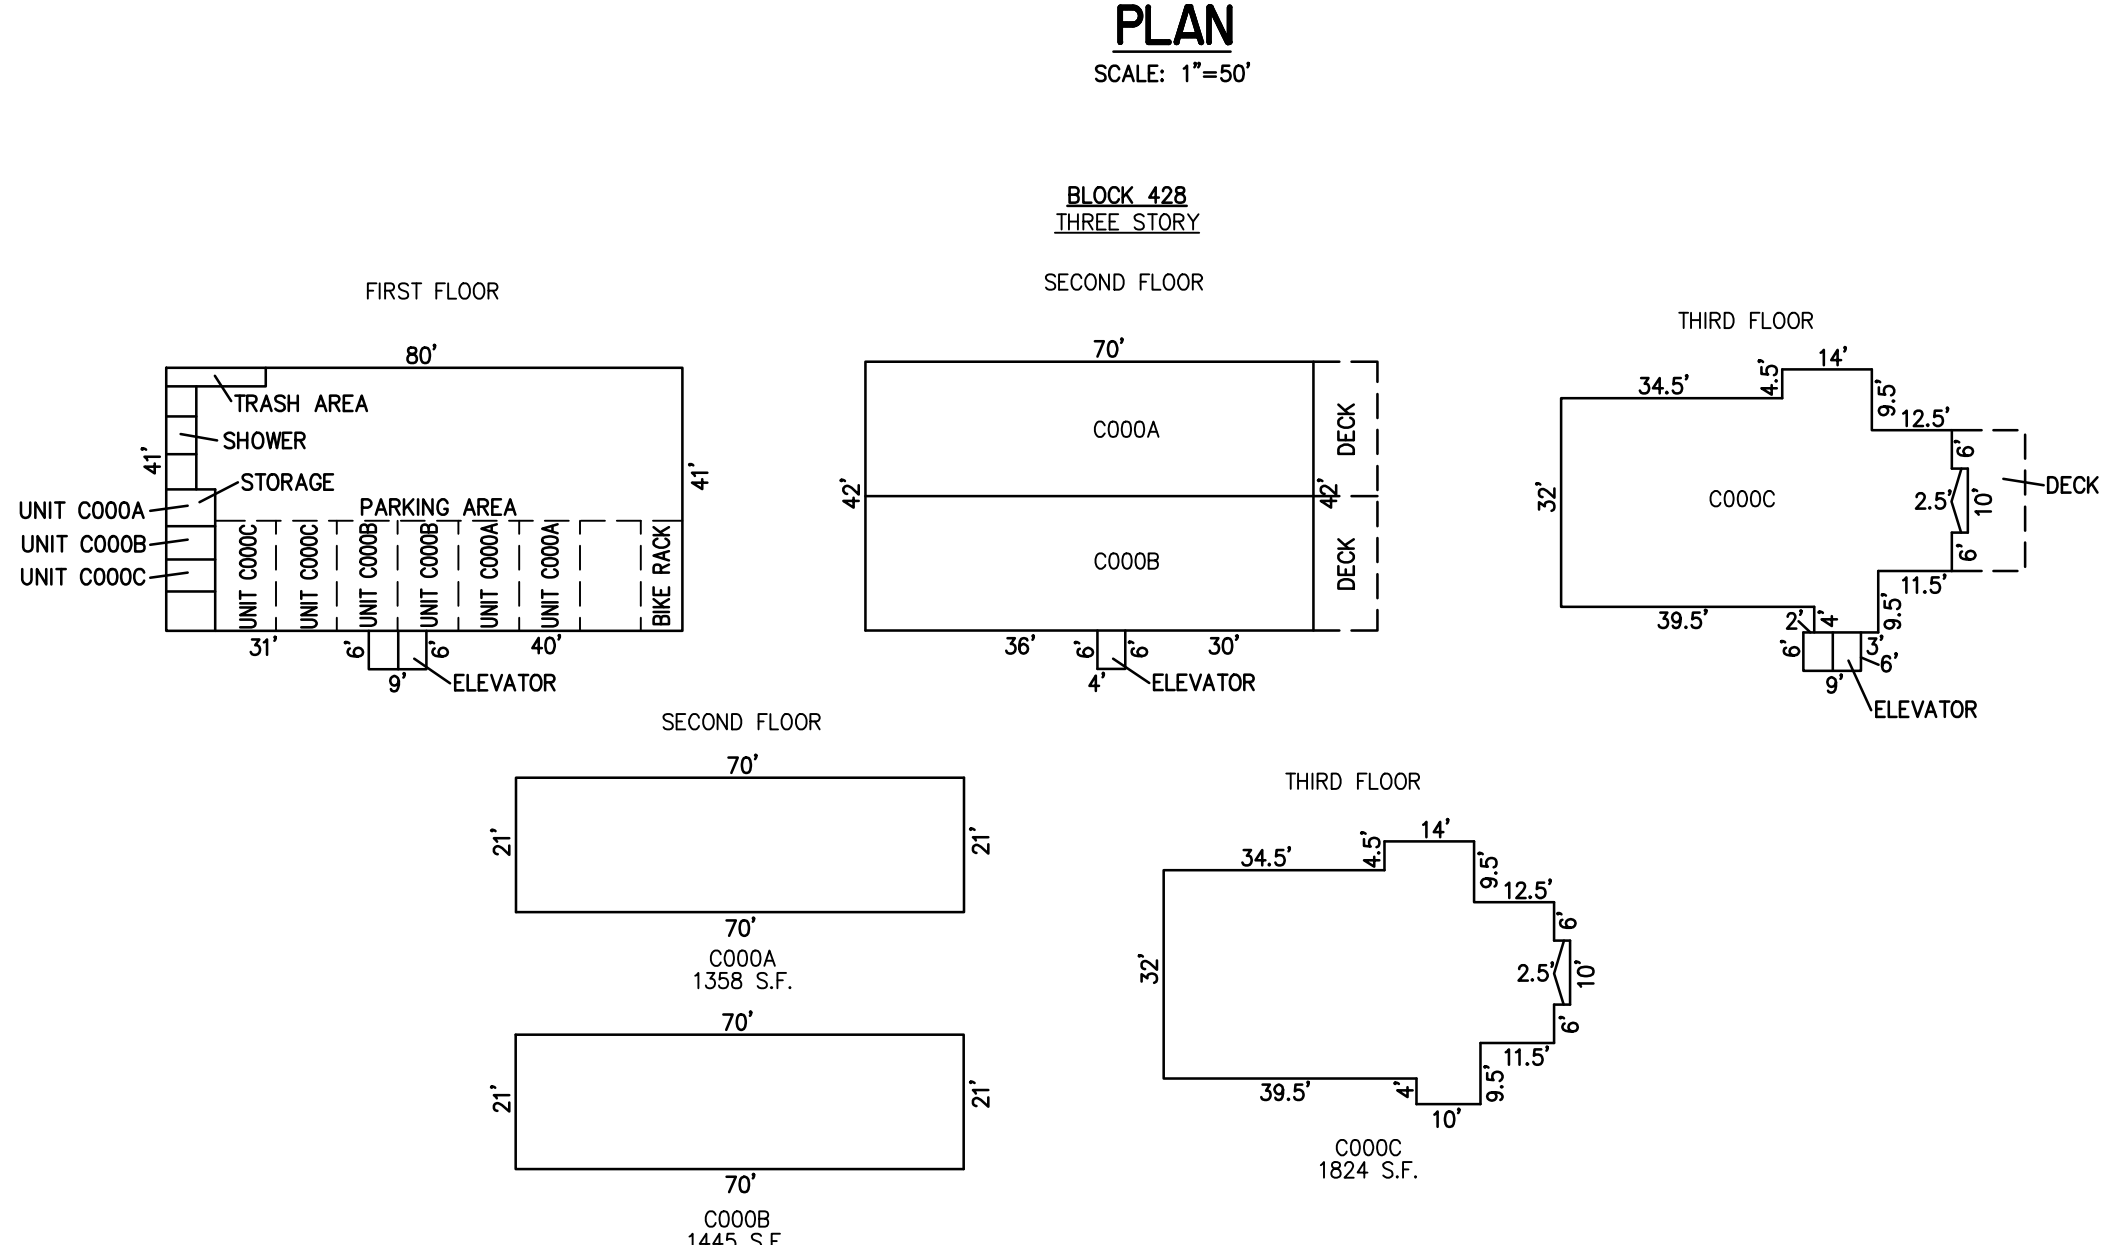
PLAN
SCALE: 1"=50'

BLOCK 428
THREE STORY

FIRST FLOOR

80'
TRASH AREA
SHOWER
41'
STORAGE
41'
UNIT C000A
UNIT C000B
UNIT C000C
PARKING AREA
UNIT C000C
UNIT C000C
UNIT C000B
UNIT C000B
UNIT C000A
UNIT C000A
BIKE RACK
31'
6'
6'
40'
9'
ELEVATOR

SECOND FLOOR

70'
C000A
DECK
42'
42'
C000B
DECK
36'
6'
6'
30'
4'
ELEVATOR

THIRD FLOOR

34.5'
4.5'
14'
9.5'
12.5'
6'
32'
C000C
2.5'
10'
DECK
6'
11.5'
39.5'
2'
4'
9.5'
3'
6'
6'
9'
ELEVATOR

SECOND FLOOR

70'
21'
21'
70'
C000A
1358 S.F.

70'
21'
21'
70'
C000B
1445 S.F.

THIRD FLOOR

34.5'
4.5'
14'
9.5'
12.5'
6'
32'
2.5'
10'
6'
11.5'
39.5'
4'
9.5'
10'
C000C
1824 S.F.